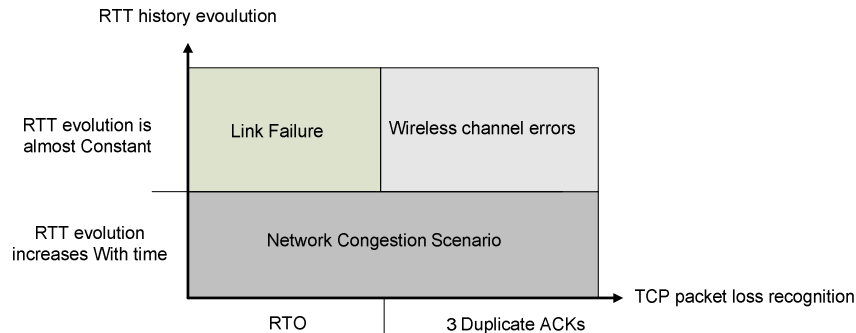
RTT history evoulution

RTT evolution is almost Constant

Link Failure

Wireless channel errors

RTT evolution increases With time

Network Congestion Scenario

TCP packet loss recognition

RTO

3 Duplicate ACKs